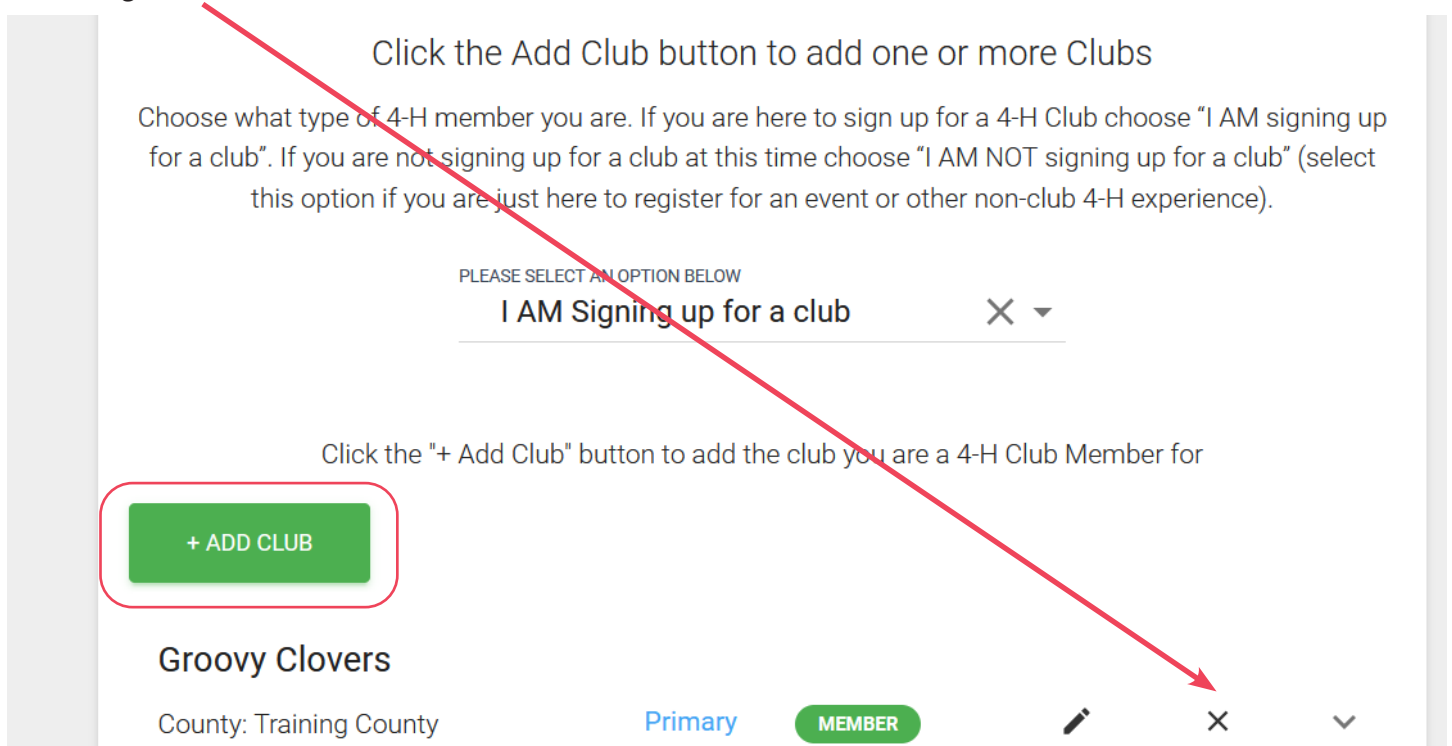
Click the Add Club button to add one or more Clubs

Choose what type of 4-H member you are. If you are here to sign up for a 4-H Club choose "I AM signing up for a club". If you are not signing up for a club at this time choose "I AM NOT signing up for a club" (select this option if you are just here to register for an event or other non-club 4-H experience).

PLEASE SELECT AN OPTION BELOW

I AM Signing up for a club

Click the "+ Add Club" button to add the club you are a 4-H Club Member for

+ ADD CLUB

Groovy Clovers

County: Training County

Primary

MEMBER